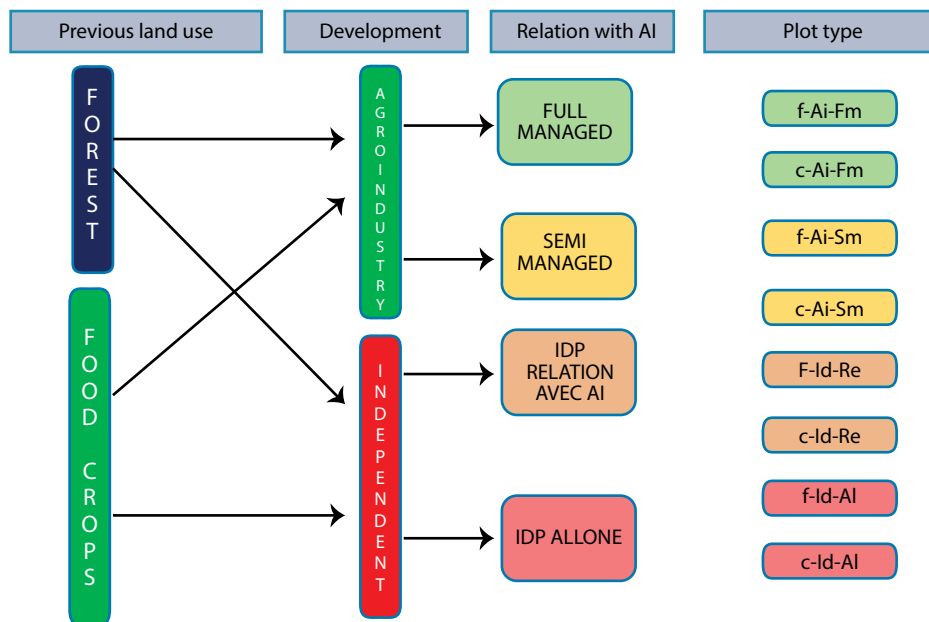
Previous land use

Development

Relation with AI

Plot type

FOREST

FOOD CROPS

AGROINDUSTRY

INDEPENDENT

FULL MANAGED

SEMI MANAGED

IDP RELATION AVEC AI

IDP ALLONE

f-Ai-Fm

c-Ai-Fm

f-Ai-Sm

c-Ai-Sm

F-Id-Re

c-Id-Re

f-Id-Al

c-Id-Al